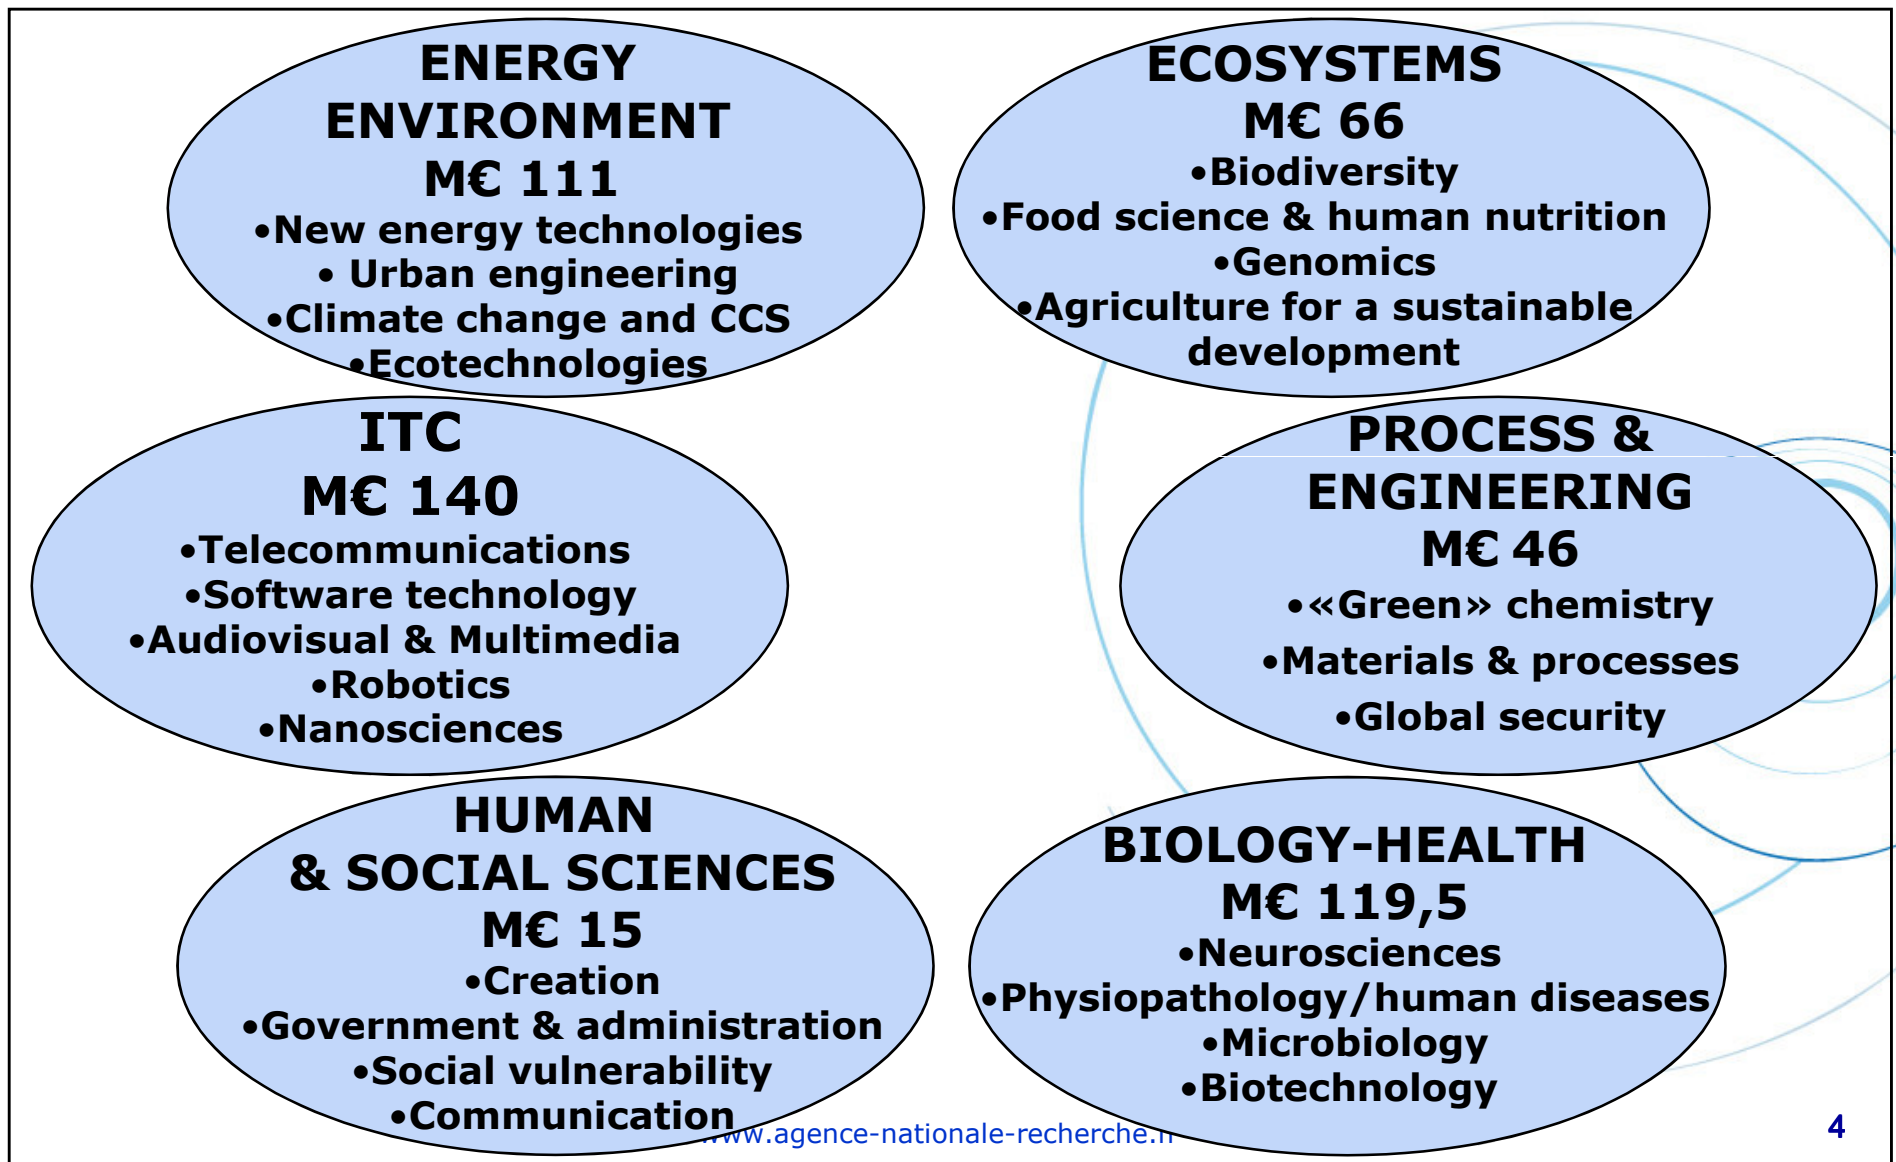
ENERGY ENVIRONMENT
M€ 111
•New energy technologies
• Urban engineering
•Climate change and CCS
•Ecotechnologies

ECOSYSTEMS
M€ 66
•Biodiversity
•Food science & human nutrition
•Genomics
•Agriculture for a sustainable development

ITC
M€ 140
•Telecommunications
•Software technology
•Audiovisual & Multimedia
•Robotics
•Nanosciences

PROCESS & ENGINEERING
M€ 46
•«Green» chemistry
•Materials & processes
•Global security

HUMAN & SOCIAL SCIENCES
M€ 15
•Creation
•Government & administration
•Social vulnerability
•Communication

BIOLOGY-HEALTH
M€ 119,5
•Neurosciences
•Physiopathology/human diseases
•Microbiology
•Biotechnology

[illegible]ww.agence-nationale-recherche.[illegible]

4